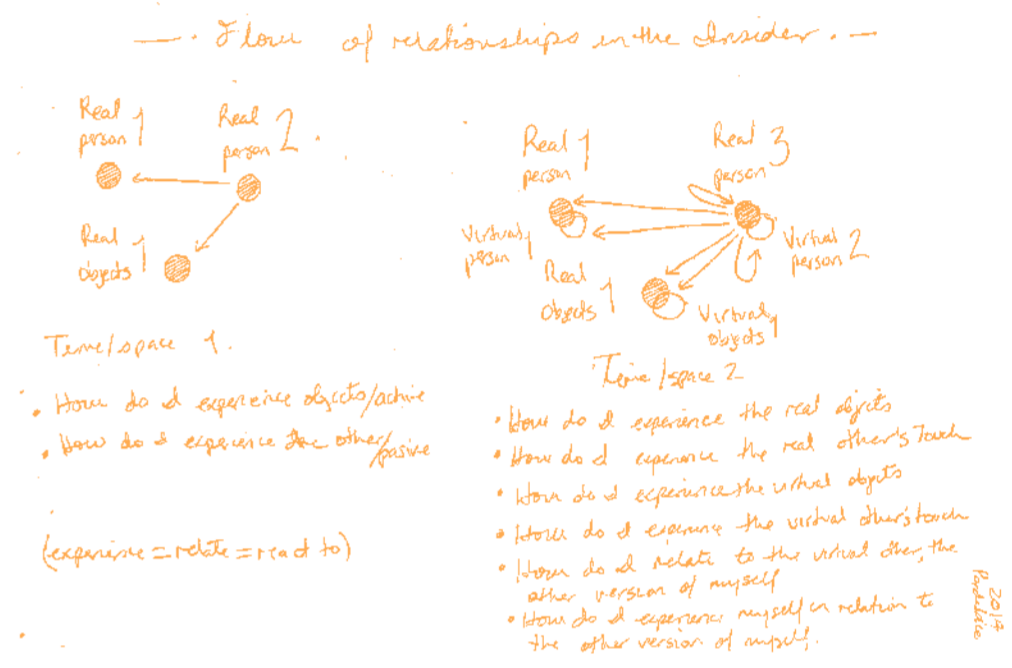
— . Flow of relationships in the Insider . —

Real person 1
Real person 2
Real objects 1

Real person 1
Real person 3
Virtual person 1
Virtual person 2
Real objects 1
Virtual objects 1

Time/space 1.

• How do I experience objects/active
• How do I experience the other/pasive

(experience = relate = react to)

Time/space 2

• How do I experience the real objects
• How do I experience the real other's touch
• How do I experience the virtual objects
• How do I experience the virtual other's touch
• How do I relate to the virtual other, the other version of myself
• How do I experience myself in relation to the other version of myself.

2014 Radiclic